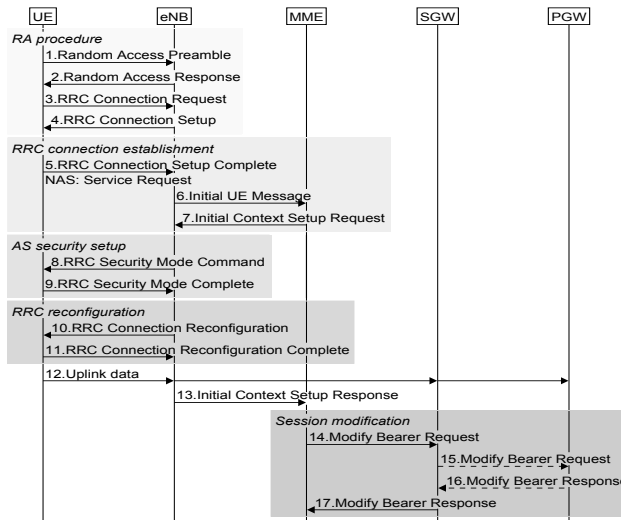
UE
eNB
MME
SGW
PGW

RA procedure
1.Random Access Preamble
2.Random Access Response
3.RRC Connection Request
4.RRC Connection Setup

RRC connection establishment
5.RRC Connection Setup Complete
NAS: Service Request
6.Initial UE Message
7.Initial Context Setup Request

AS security setup
8.RRC Security Mode Command
9.RRC Security Mode Complete

RRC reconfiguration
10.RRC Connection Reconfiguration
11.RRC Connection Reconfiguration Complete

12.Uplink data
13.Initial Context Setup Response

Session modification
14.Modify Bearer Request
15.Modify Bearer Request
16.Modify Bearer Respons
17.Modify Bearer Response